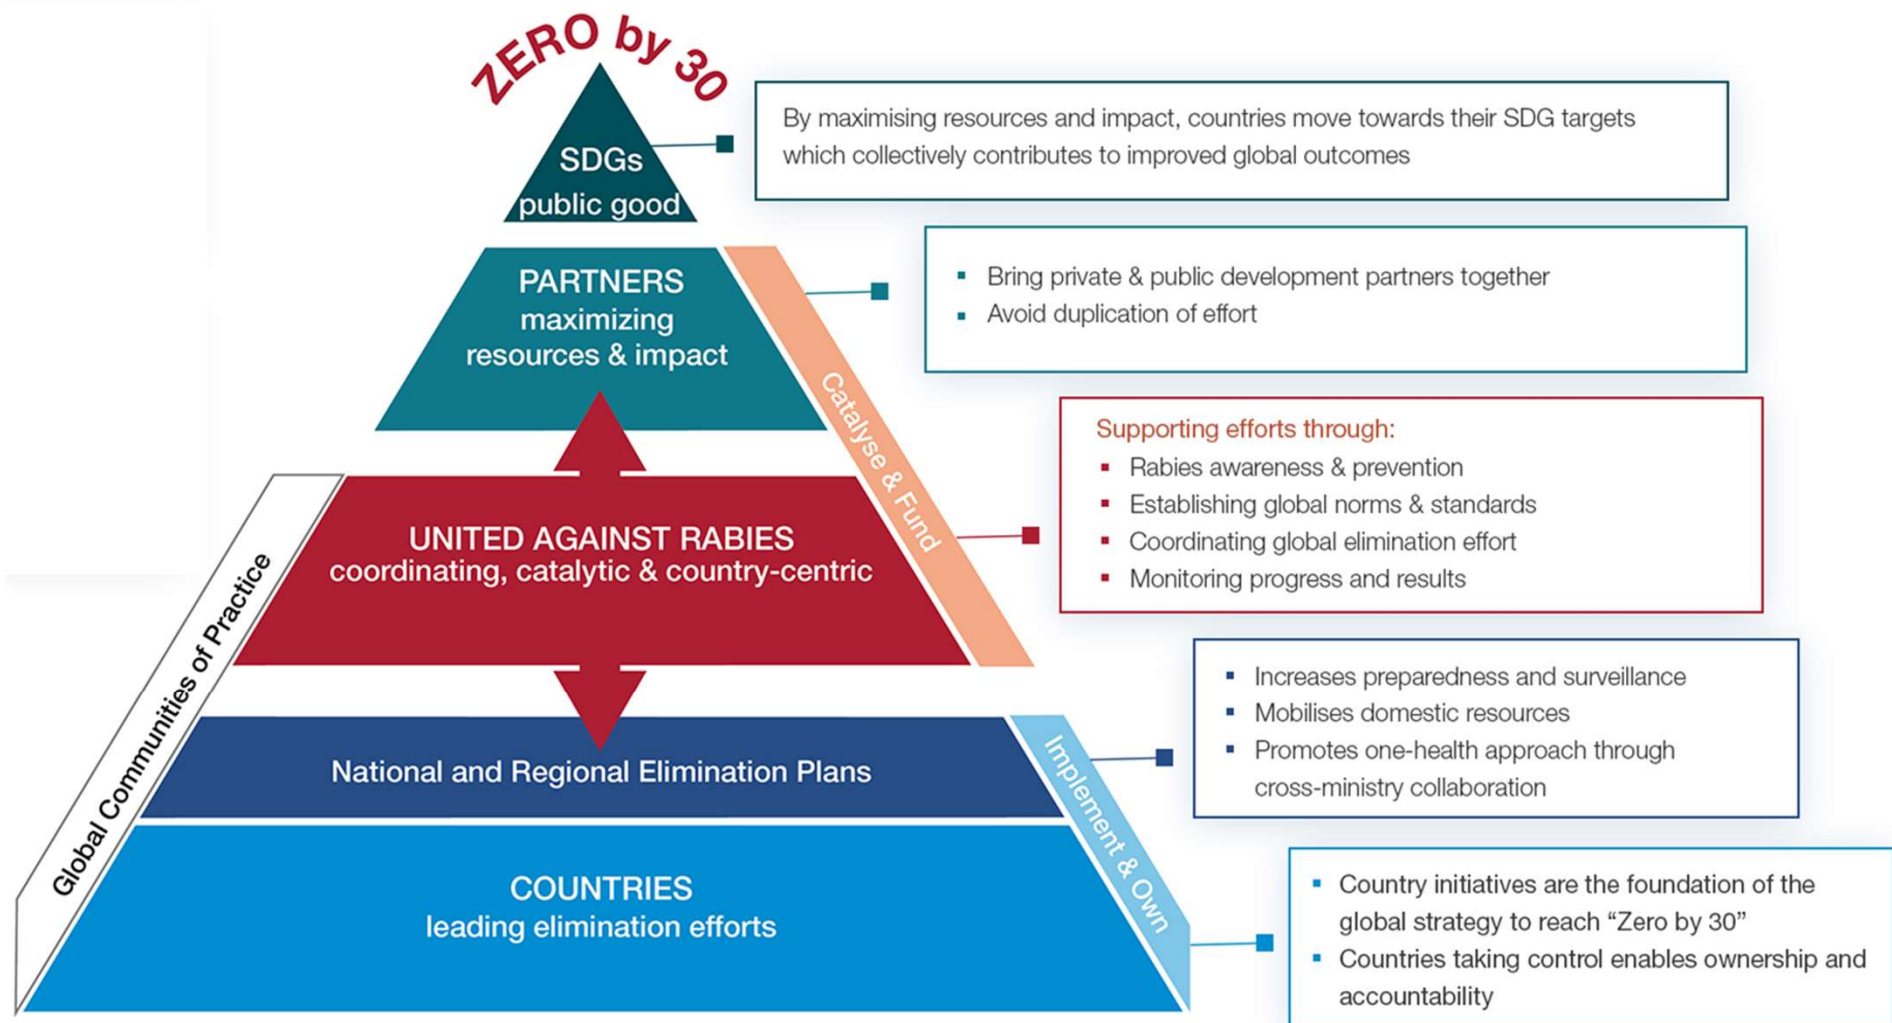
ZERO by 30

SDGs
public good

By maximising resources and impact, countries move towards their SDG targets which collectively contributes to improved global outcomes

PARTNERS
maximizing
resources & impact

- Bring private & public development partners together
- Avoid duplication of effort

Catalyse & Fund

UNITED AGAINST RABIES
coordinating, catalytic & country-centric

Supporting efforts through:
- Rabies awareness & prevention
- Establishing global norms & standards
- Coordinating global elimination effort
- Monitoring progress and results

Global Communities of Practice

National and Regional Elimination Plans

Implement & Own

- Increases preparedness and surveillance
- Mobilises domestic resources
- Promotes one-health approach through cross-ministry collaboration

COUNTRIES
leading elimination efforts

- Country initiatives are the foundation of the global strategy to reach “Zero by 30”
- Countries taking control enables ownership and accountability